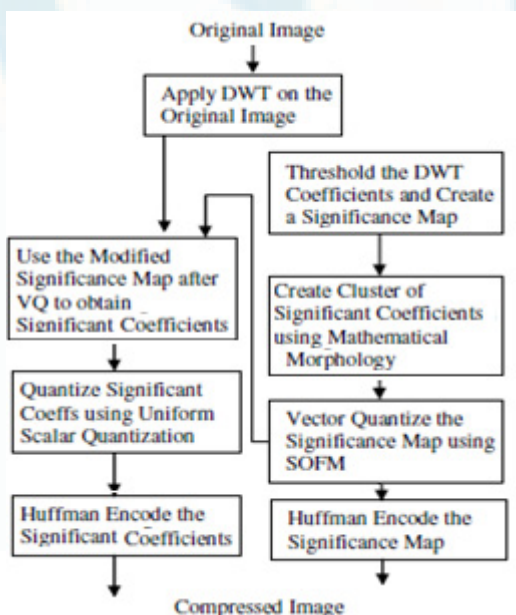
Original Image

Apply DWT on the Original Image

Threshold the DWT Coefficients and Create a Significance Map

Use the Modified Significance Map after VQ to obtain Significant Coefficients

Create Cluster of Significant Coefficients using Mathematical Morphology

Quantize Significant Coeffs using Uniform Scalar Quantization

Vector Quantize the Significance Map using SOFM

Huffman Encode the Significant Coefficients

Huffman Encode the Significance Map

Compressed Image